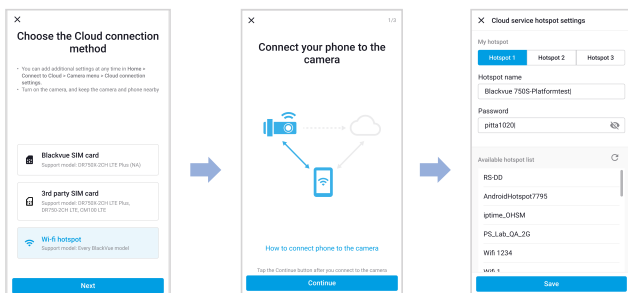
×

Choose the Cloud connection method

• You can add additional settings at any time in Home > Connect to Cloud > Camera menu > Cloud connection settings.
• Turn on the camera, and keep the camera and phone nearby

Blackvue SIM card
Support model: DR750X-2CH LTE Plus (NA)

3rd party SIM card
Support model: DR750X-2CH LTE Plus, DR750-2CH LTE, CM100 LTE

Wi-fi hotspot
Support model: Every BlackVue model

Next

×
1/3

Connect your phone to the camera

How to connect phone to the camera

Tap the Continue button after you connect to the camera

Continue

× Cloud service hotspot settings

My hotspot

Hotspot 1
Hotspot 2
Hotspot 3

Hotspot name
Blackvue 750S-Platformtest|

Password
pitta1020|

Available hotspot list

RS-DD
AndroidHotspot7795
iptime_OHSM
PS_Lab_QA_2G
Wifi 1234
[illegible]

Save